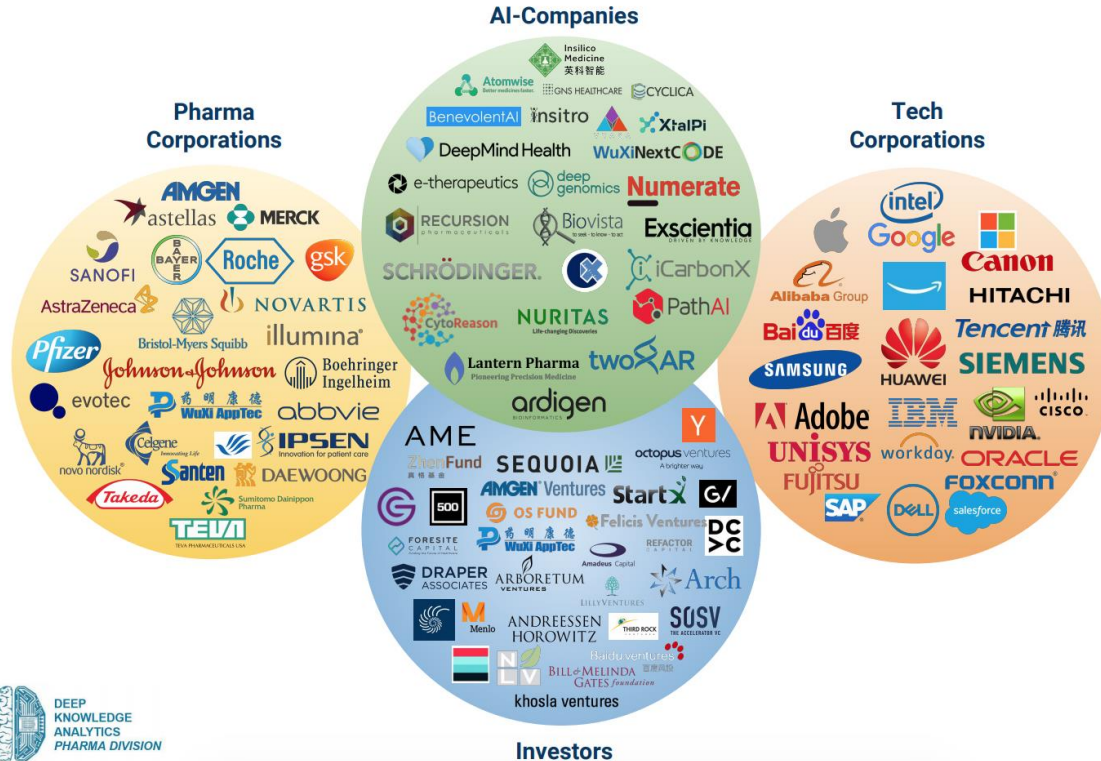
AI-Companies

Pharma Corporations

Tech Corporations

Insilico Medicine 英科智能
Atomwise Better medicines faster
GNS HEALTHCARE
CYCLICA
BenevolentAI
insitro
XtalPi
DeepMind Health
WuXiNextCODE
e-therapeutics
deep genomics
Numerate
RECURSION pharmaceuticals
Biovista
Exscientia DRIVEN BY KNOWLEDGE
SCHRÖDINGER.
iCarbonX
CytoReason
NURITAS Life-changing Discoveries
PathAI
Lantern Pharma Pioneering Precision Medicine
twoXAR
ardigen BIOINFORMATICS

AMGEN
astellas
MERCK
SANOFI
BAYER
Roche
gsk
AstraZeneca
NOVARTIS
Bristol-Myers Squibb
illumina
Pfizer
Johnson & Johnson
Boehringer Ingelheim
evotec
药明康德 WuXi AppTec
abbvie
novo nordisk
Celgene Innovating Life
IPSEN Innovation for patient care
Santen
DAEWOONG
Takeda
Sumitomo Dainippon Pharma
TEVA
TEVA PHARMACEUTICALS USA

intel
Google
Canon
Alibaba Group
HITACHI
Bai百度
Tencent 腾讯
HUAWEI
SAMSUNG
SIEMENS
Adobe
IBM
NVIDIA.
CISCO
UNISYS
workday.
ORACLE
FUJITSU
FOXCONN
SAP
DELL
salesforce

AME
ZhenFund 真格基金
SEQUOIA
Y
octopus ventures A brighter way
AMGEN Ventures
StartX
G/
500
OS FUND
Felicis Ventures
DCVC
FORESITE CAPITAL
药明康德 WuXi AppTec
Amadeus Capital
REFACTOR CAPITAL
DRAPER ASSOCIATES
ARBORETUM VENTURES
LILLYVENTURES
Arch
Menlo
ANDREESSEN HOROWITZ
THIRD ROCK
SOSV THE ACCELERATOR VC
Baidu ventures 百度风投
NLV
BILL & MELINDA GATES foundation
khosla ventures

Investors

DEEP KNOWLEDGE ANALYTICS PHARMA DIVISION